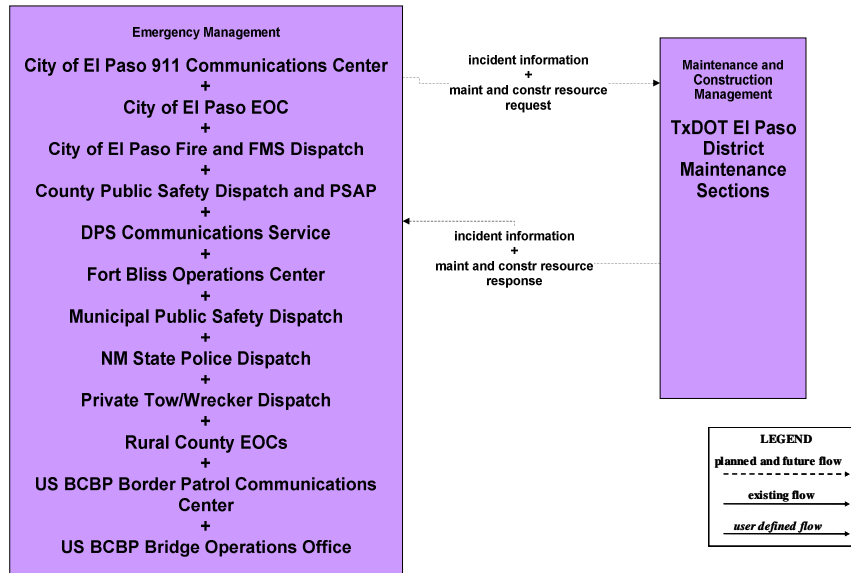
Emergency Management

City of El Paso 911 Communications Center
+
City of El Paso EOC
+
City of El Paso Fire and FMS Dispatch
+
County Public Safety Dispatch and PSAP
+
DPS Communications Service
+
Fort Bliss Operations Center
+
Municipal Public Safety Dispatch
+
NM State Police Dispatch
+
Private Tow/Wrecker Dispatch
+
Rural County EOCs
+
US BCBP Border Patrol Communications Center
+
US BCBP Bridge Operations Office

incident information
+
maint and constr resource request

incident information
+
maint and constr resource response

Maintenance and Construction Management

TxDOT El Paso District Maintenance Sections

LEGEND
planned and future flow
existing flow
user defined flow